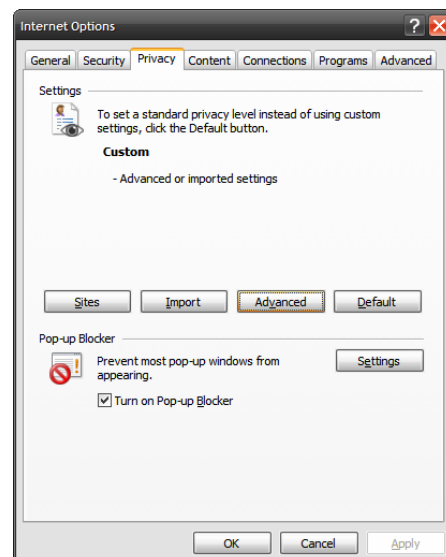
Internet Options

General Security Privacy Content Connections Programs Advanced

Settings

To set a standard privacy level instead of using custom settings, click the Default button.

Custom

- Advanced or imported settings

Sites Import Advanced Default

Pop-up Blocker

Prevent most pop-up windows from appearing.

Settings

Turn on Pop-up Blocker

OK Cancel Apply